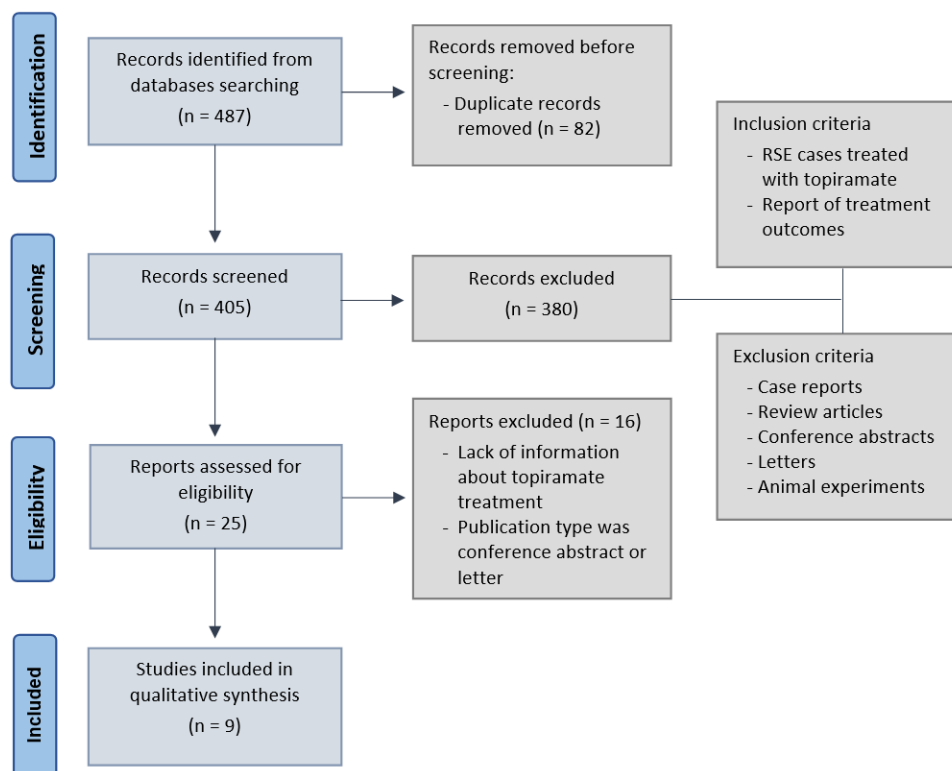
Identification

Records identified from databases searching
(n = 487)

Records removed before screening:
- Duplicate records removed (n = 82)

Inclusion criteria
- RSE cases treated with topiramate
- Report of treatment outcomes

Screening

Records screened
(n = 405)

Records excluded
(n = 380)

Exclusion criteria
- Case reports
- Review articles
- Conference abstracts
- Letters
- Animal experiments

Eligibility

Reports assessed for eligibility
(n = 25)

Reports excluded (n = 16)
- Lack of information about topiramate treatment
- Publication type was conference abstract or letter

Included

Studies included in qualitative synthesis
(n = 9)